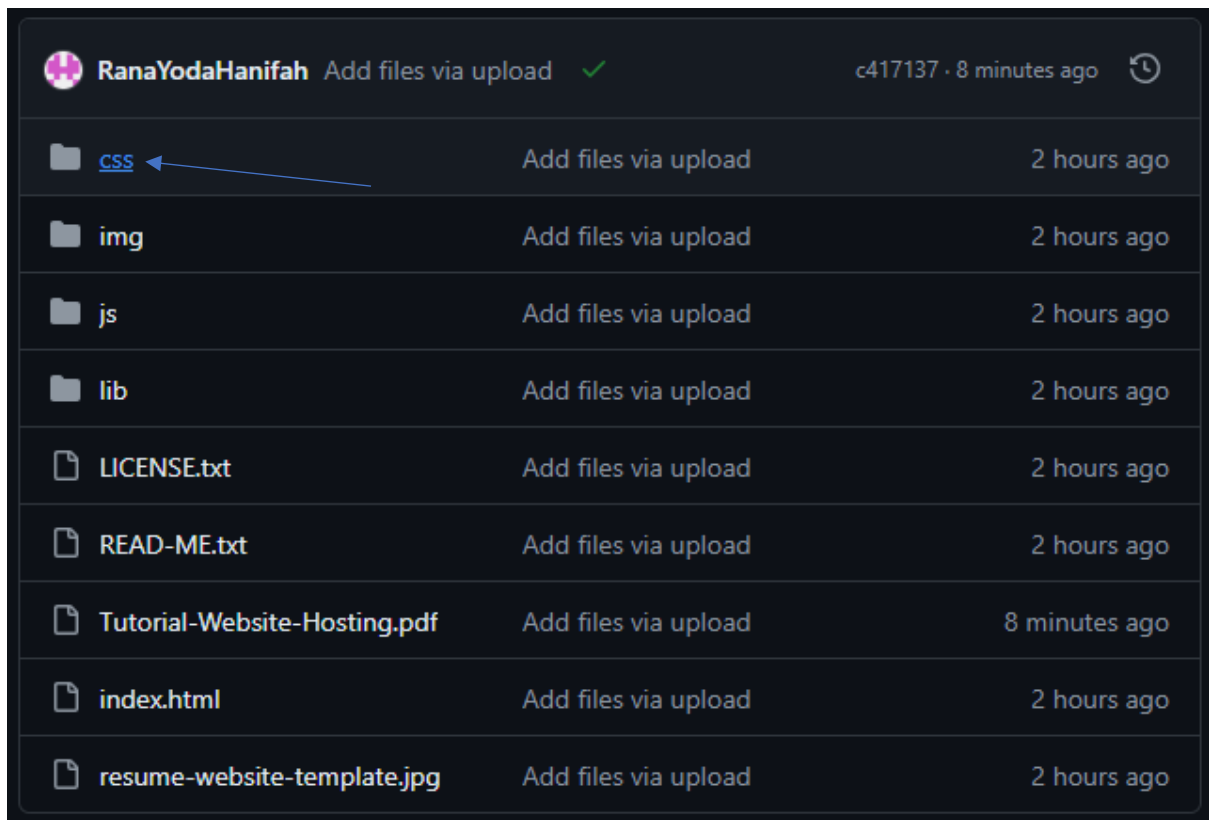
RanaYodaHanifah Add files via upload c417137 · 8 minutes ago

| | | |
|---|---|---|
| css | Add files via upload | 2 hours ago |
| img | Add files via upload | 2 hours ago |
| js | Add files via upload | 2 hours ago |
| lib | Add files via upload | 2 hours ago |
| LICENSE.txt | Add files via upload | 2 hours ago |
| READ-ME.txt | Add files via upload | 2 hours ago |
| Tutorial-Website-Hosting.pdf | Add files via upload | 8 minutes ago |
| index.html | Add files via upload | 2 hours ago |
| resume-website-template.jpg | Add files via upload | 2 hours ago |